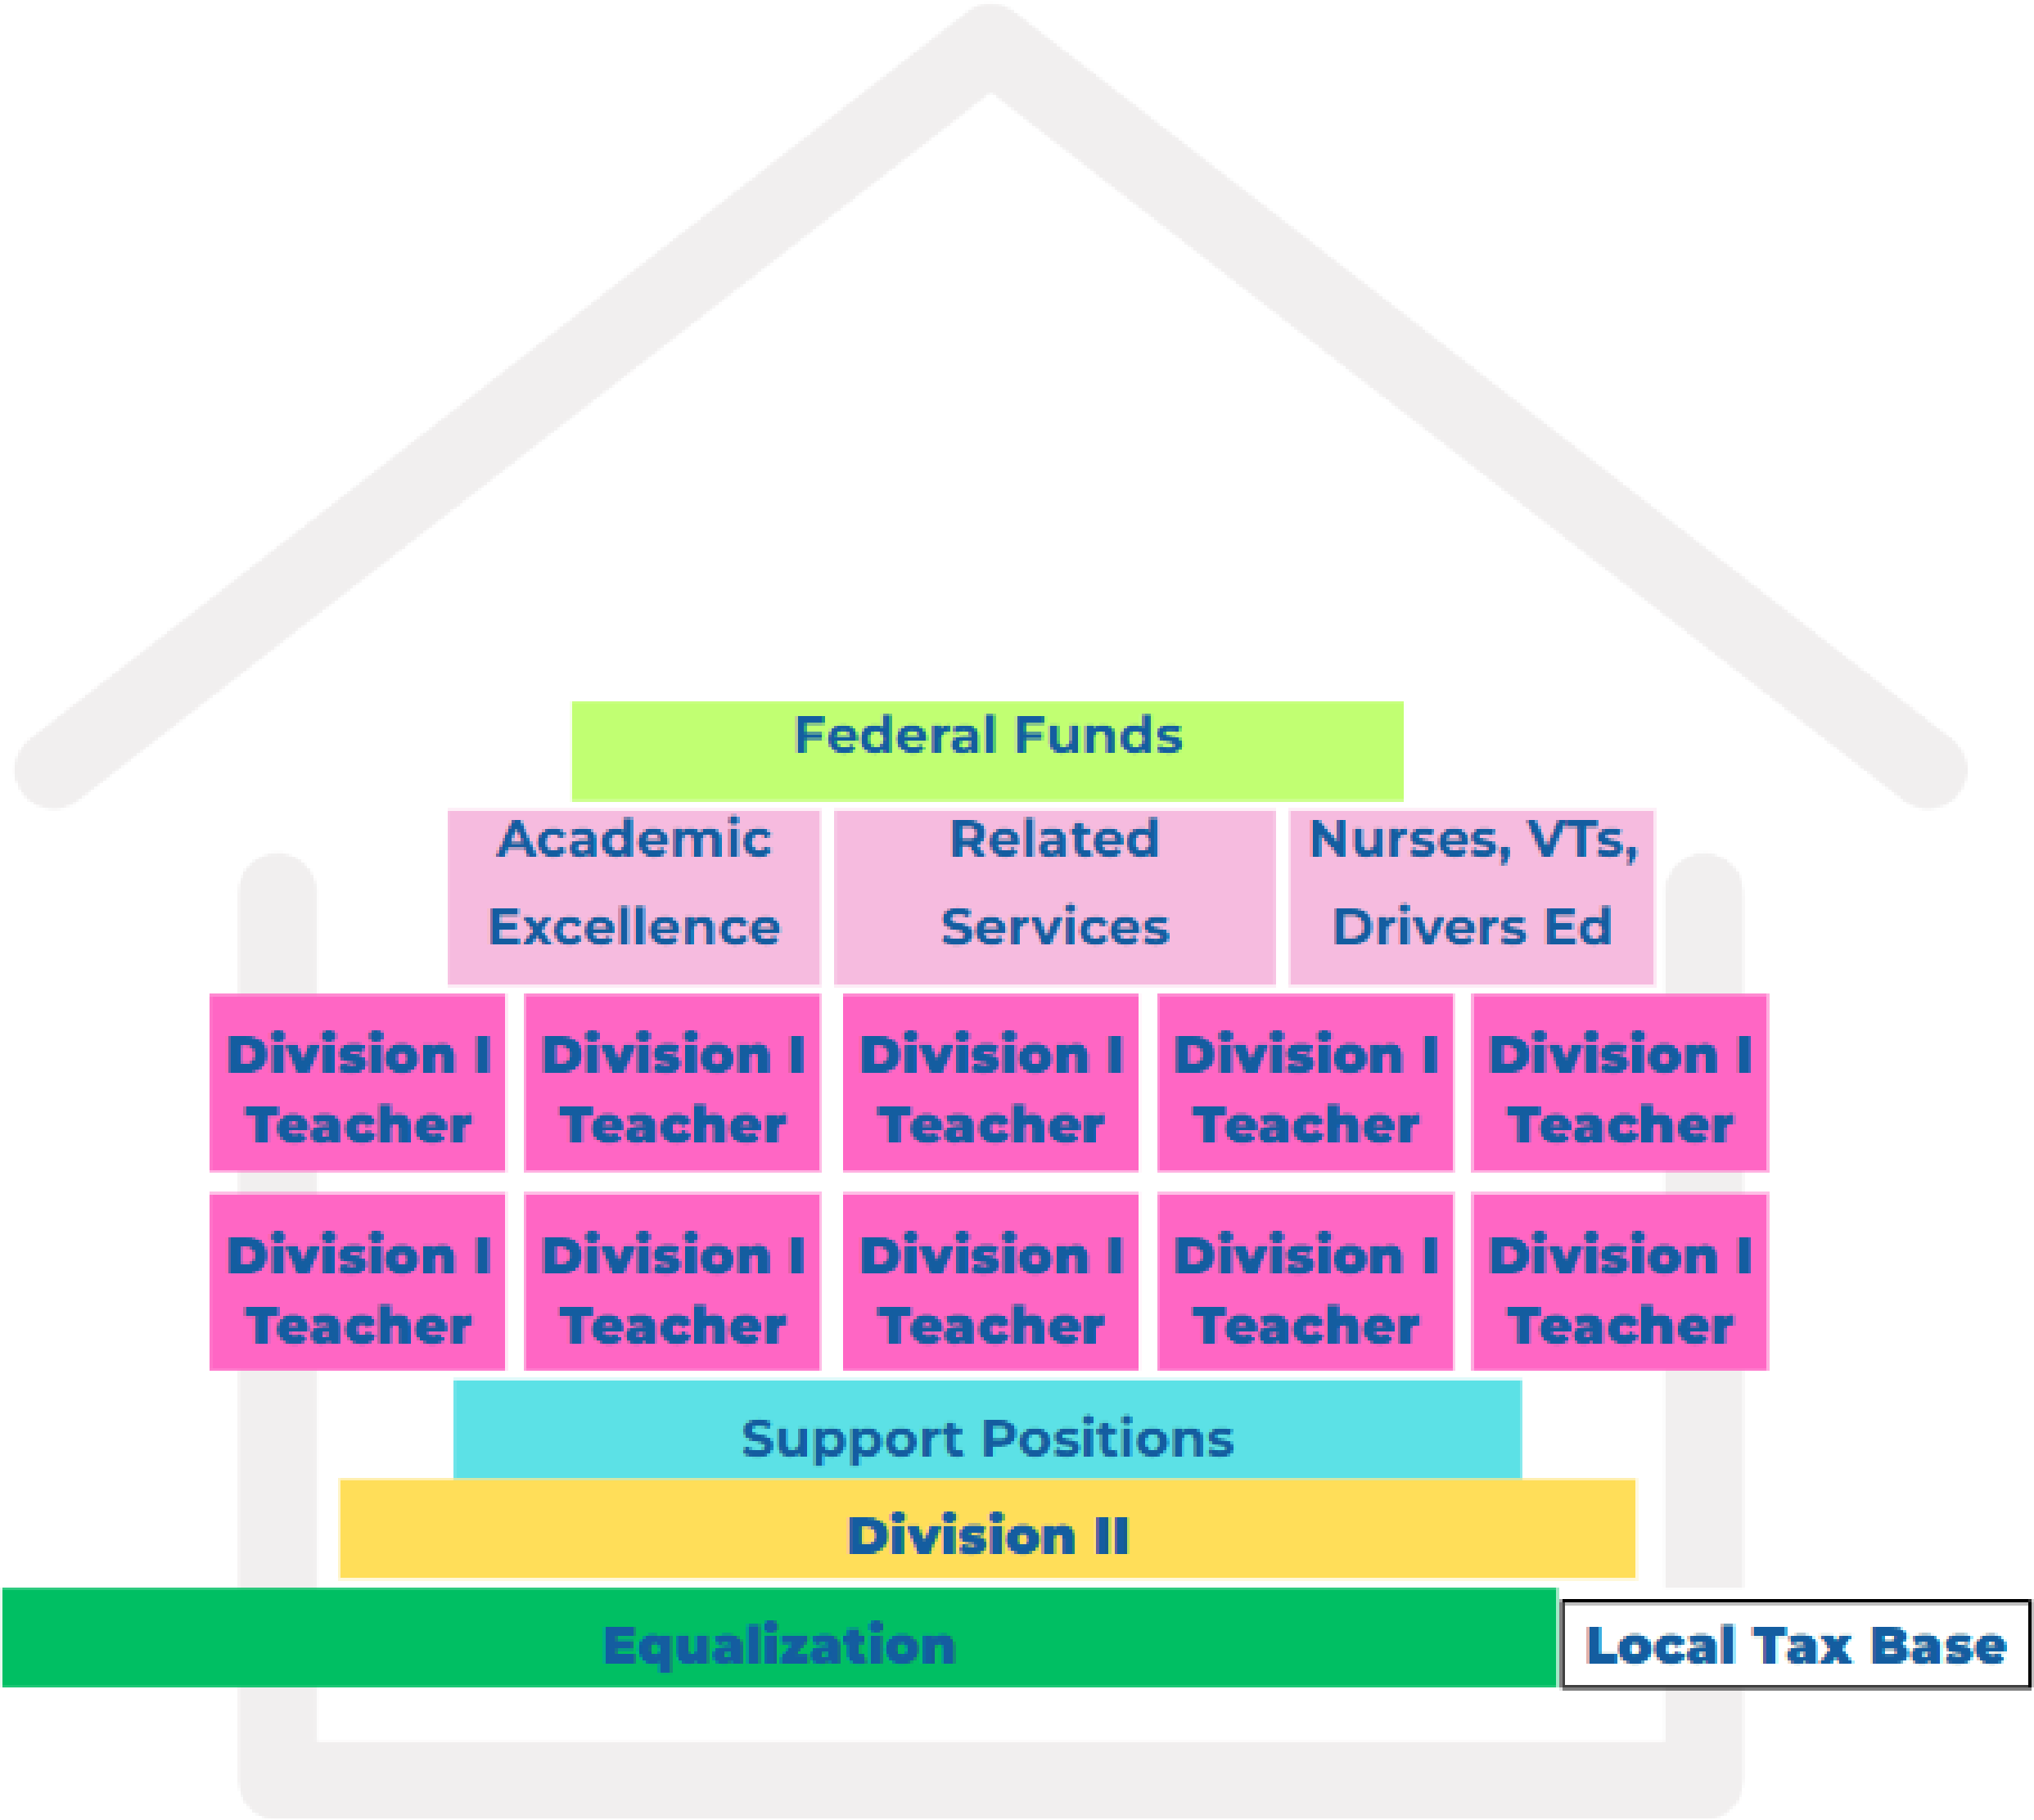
Federal Funds

Academic Excellence

Related Services

Nurses, VTs, Drivers Ed

Division I Teacher

Division I Teacher

Division I Teacher

Division I Teacher

Division I Teacher

Division I Teacher

Division I Teacher

Division I Teacher

Division I Teacher

Division I Teacher

Support Positions

Division II

Equalization

Local Tax Base